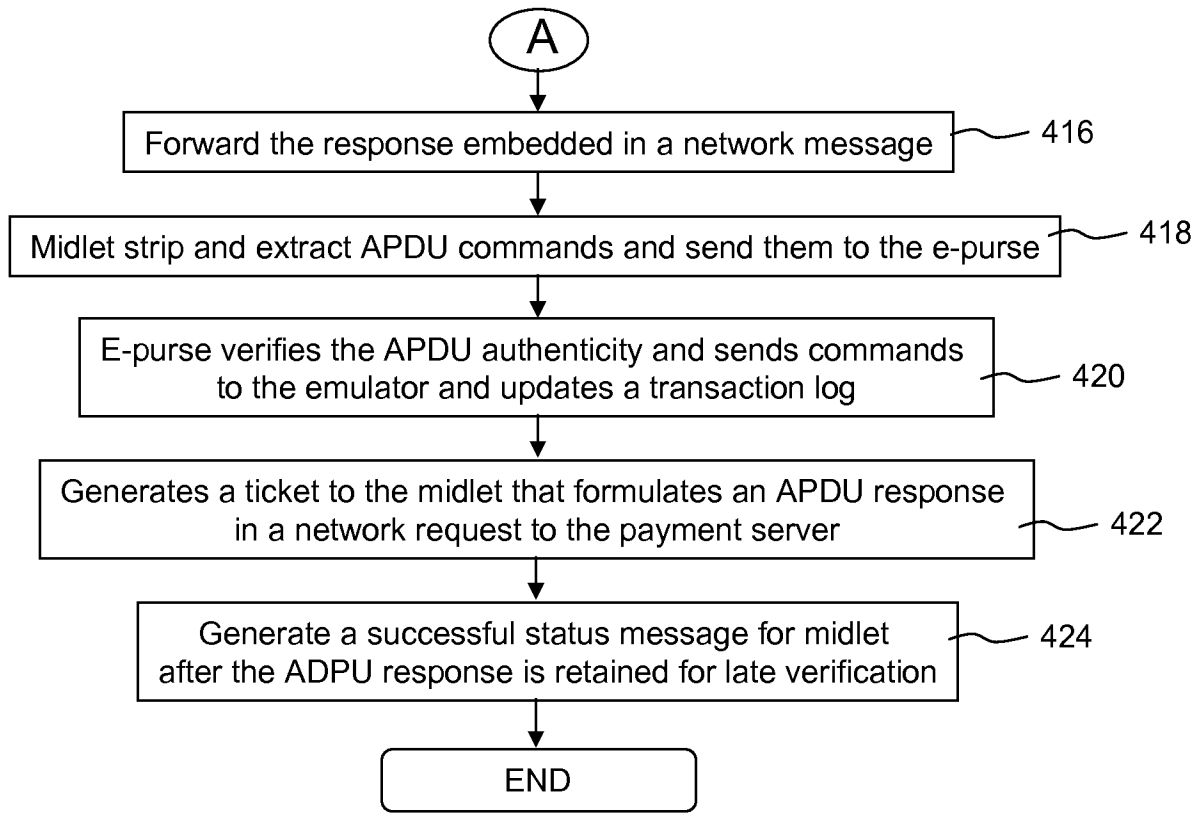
A

Forward the response embedded in a network message

416

Midlet strip and extract APDU commands and send them to the e-purse

418

E-purse verifies the APDU authenticity and sends commands to the emulator and updates a transaction log

420

Generates a ticket to the midlet that formulates an APDU response in a network request to the payment server

422

Generate a successful status message for midlet after the ADPU response is retained for late verification

424

END